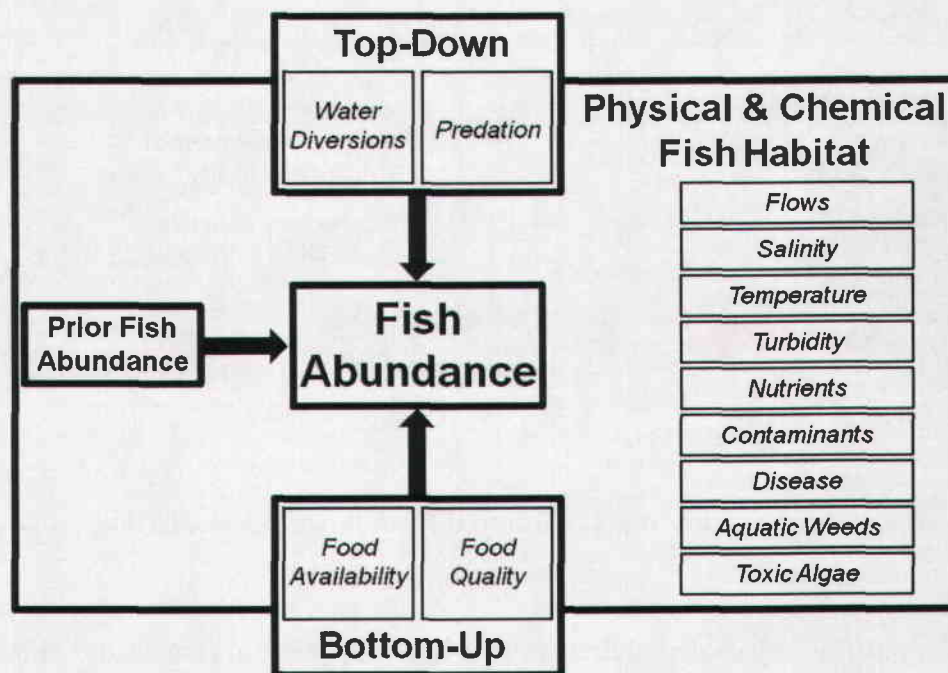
Top-Down

Water Diversions

Predation

Physical & Chemical Fish Habitat

Flows

Salinity

Temperature

Turbidity

Nutrients

Contaminants

Disease

Aquatic Weeds

Toxic Algae

Prior Fish Abundance

Fish Abundance

Food Availability

Food Quality

Bottom-Up